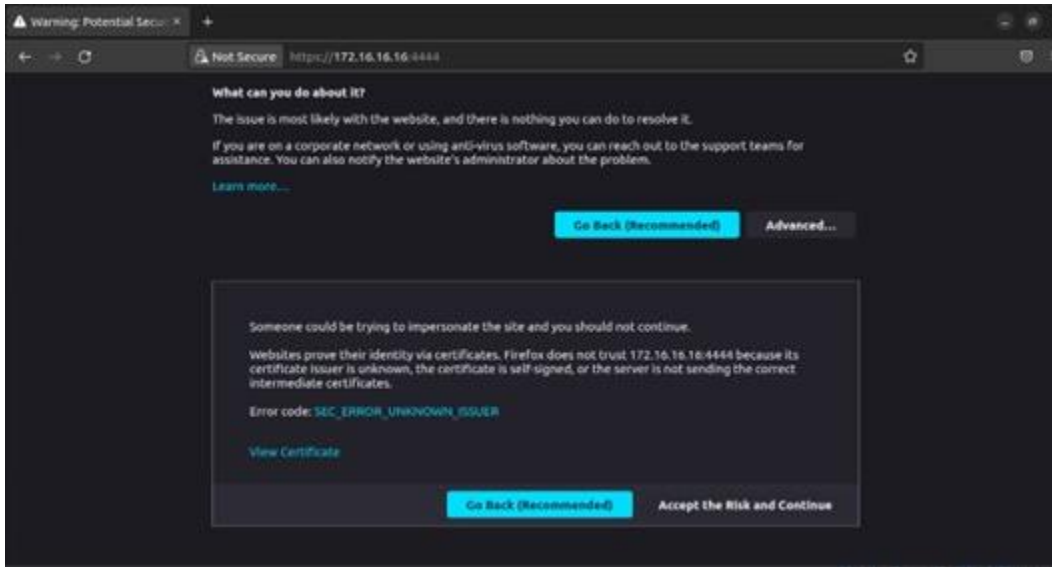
Warning: Potential Secu ×

+

Not Secure https://172.16.16.16:4444

What can you do about it?

The issue is most likely with the website, and there is nothing you can do to resolve it.

If you are on a corporate network or using anti-virus software, you can reach out to the support teams for assistance. You can also notify the website's administrator about the problem.

Learn more...

Go Back (Recommended)

Advanced...

Someone could be trying to impersonate the site and you should not continue.

Websites prove their identity via certificates. Firefox does not trust 172.16.16.16:4444 because its certificate issuer is unknown, the certificate is self-signed, or the server is not sending the correct intermediate certificates.

Error code: SEC_ERROR_UNKNOWN_ISSUER

View Certificate

Go Back (Recommended)

Accept the Risk and Continue